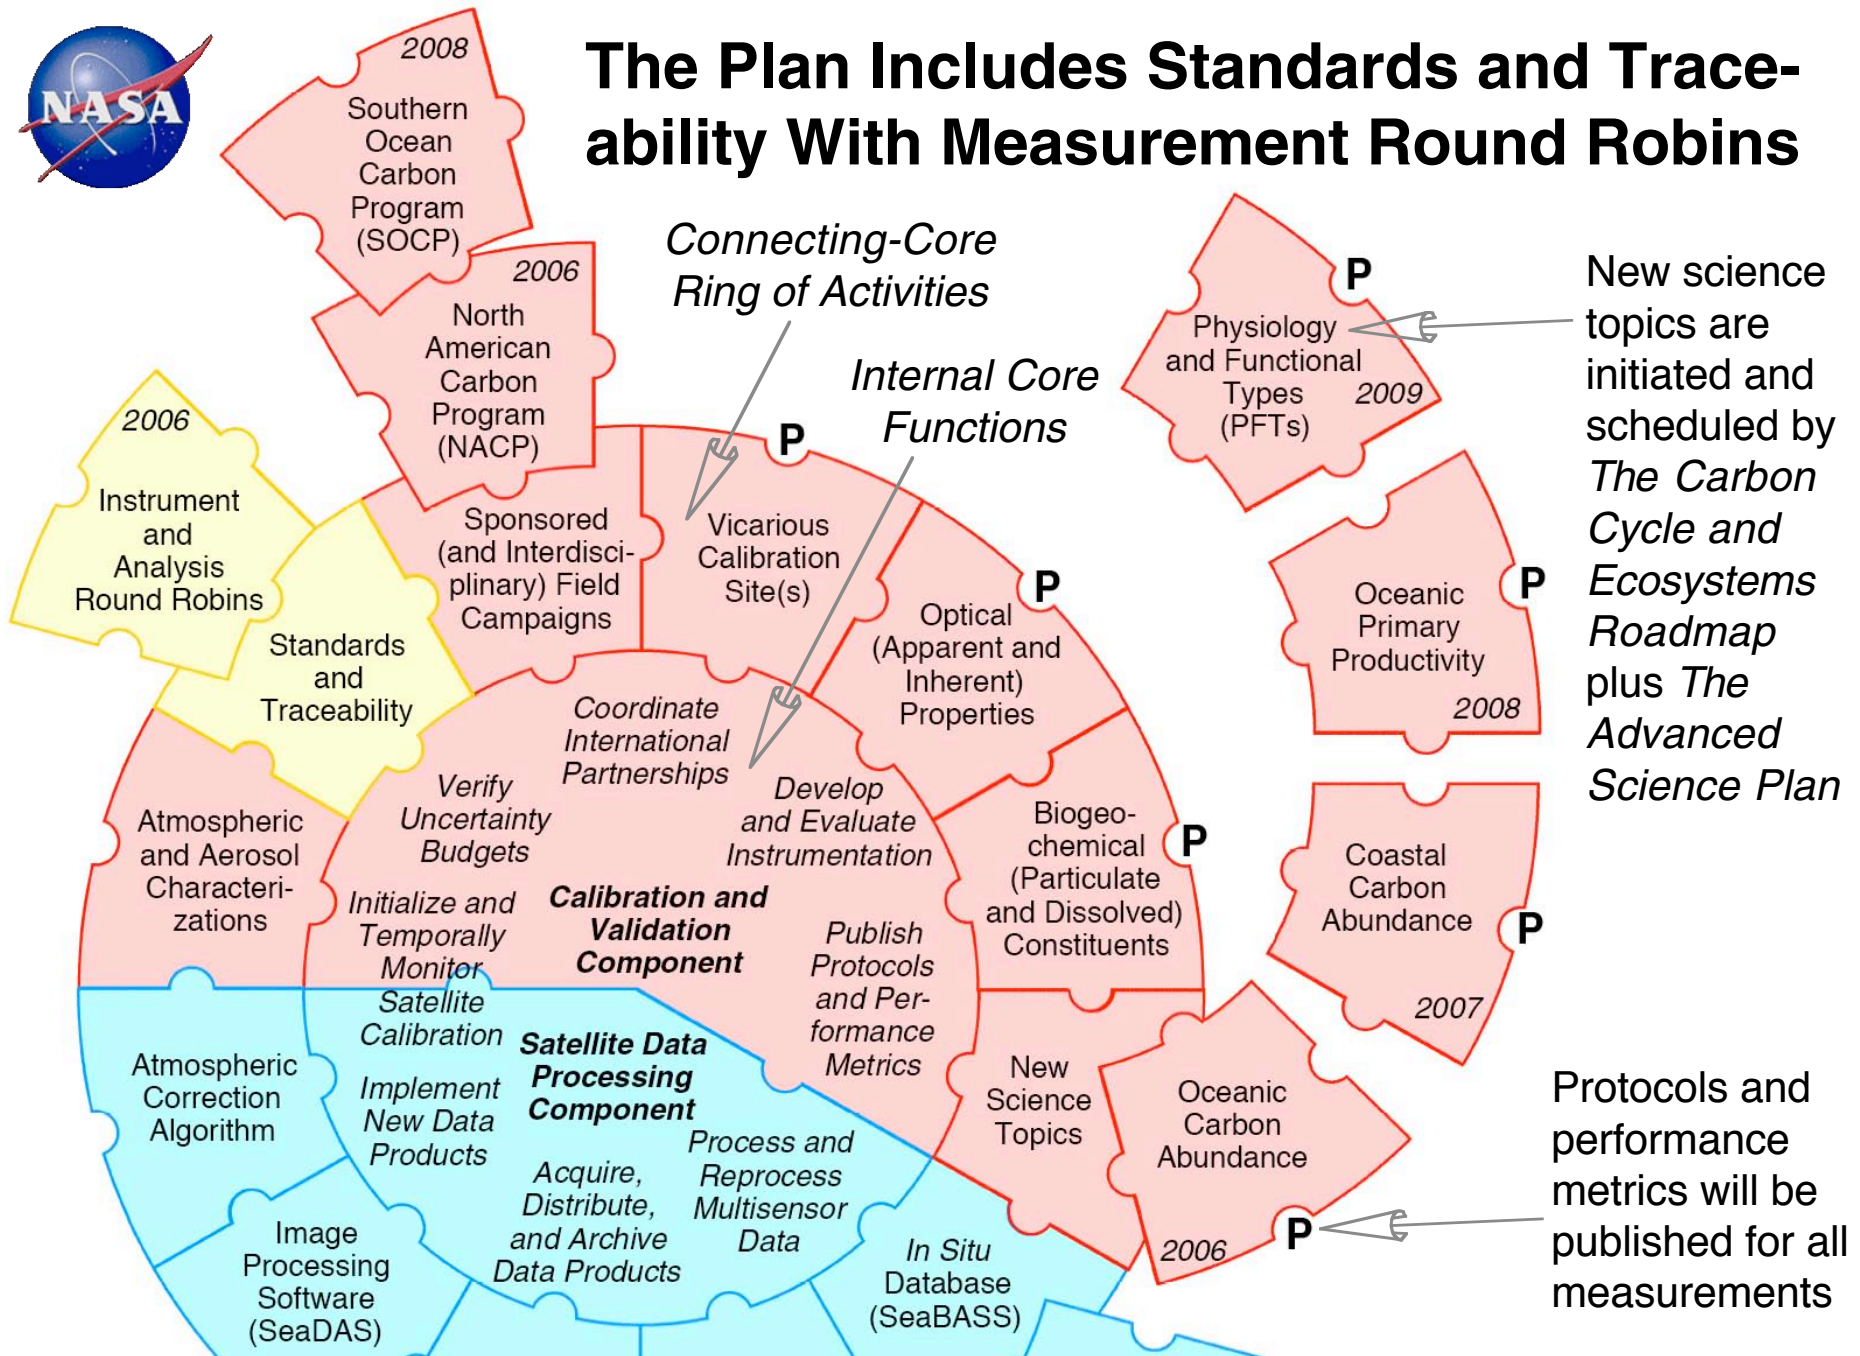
NASA

The Plan Includes Standards and Traceability With Measurement Round Robins

2008
Southern Ocean Carbon Program (SOCP)

2006
North American Carbon Program (NACP)

2006
Instrument and Analysis Round Robins

Connecting-Core Ring of Activities

Internal Core Functions

P
Physiology and Functional Types (PFTs)
2009

New science topics are initiated and scheduled by *The Carbon Cycle and Ecosystems Roadmap* plus *The Advanced Science Plan*

Standards and Traceability

Sponsored (and Interdisciplinary) Field Campaigns

P
Vicarious Calibration Site(s)

P
Optical (Apparent and Inherent) Properties

P
Oceanic Primary Productivity
2008

Atmospheric and Aerosol Characterizations

Coordinate International Partnerships

Verify Uncertainty Budgets

Develop and Evaluate Instrumentation

P
Biogeochemical (Particulate and Dissolved) Constituents

Coastal Carbon Abundance
P
2007

Initialize and Temporally Monitor Satellite Calibration

Calibration and Validation Component

Publish Protocols and Performance Metrics

Atmospheric Correction Algorithm

Satellite Data Processing Component

Implement New Data Products

New Science Topics

Oceanic Carbon Abundance
2006
P

Protocols and performance metrics will be published for all measurements

Process and Reprocess Multisensor Data

Acquire, Distribute, and Archive Data Products

Image Processing Software (SeaDAS)

In Situ Database (SeaBASS)